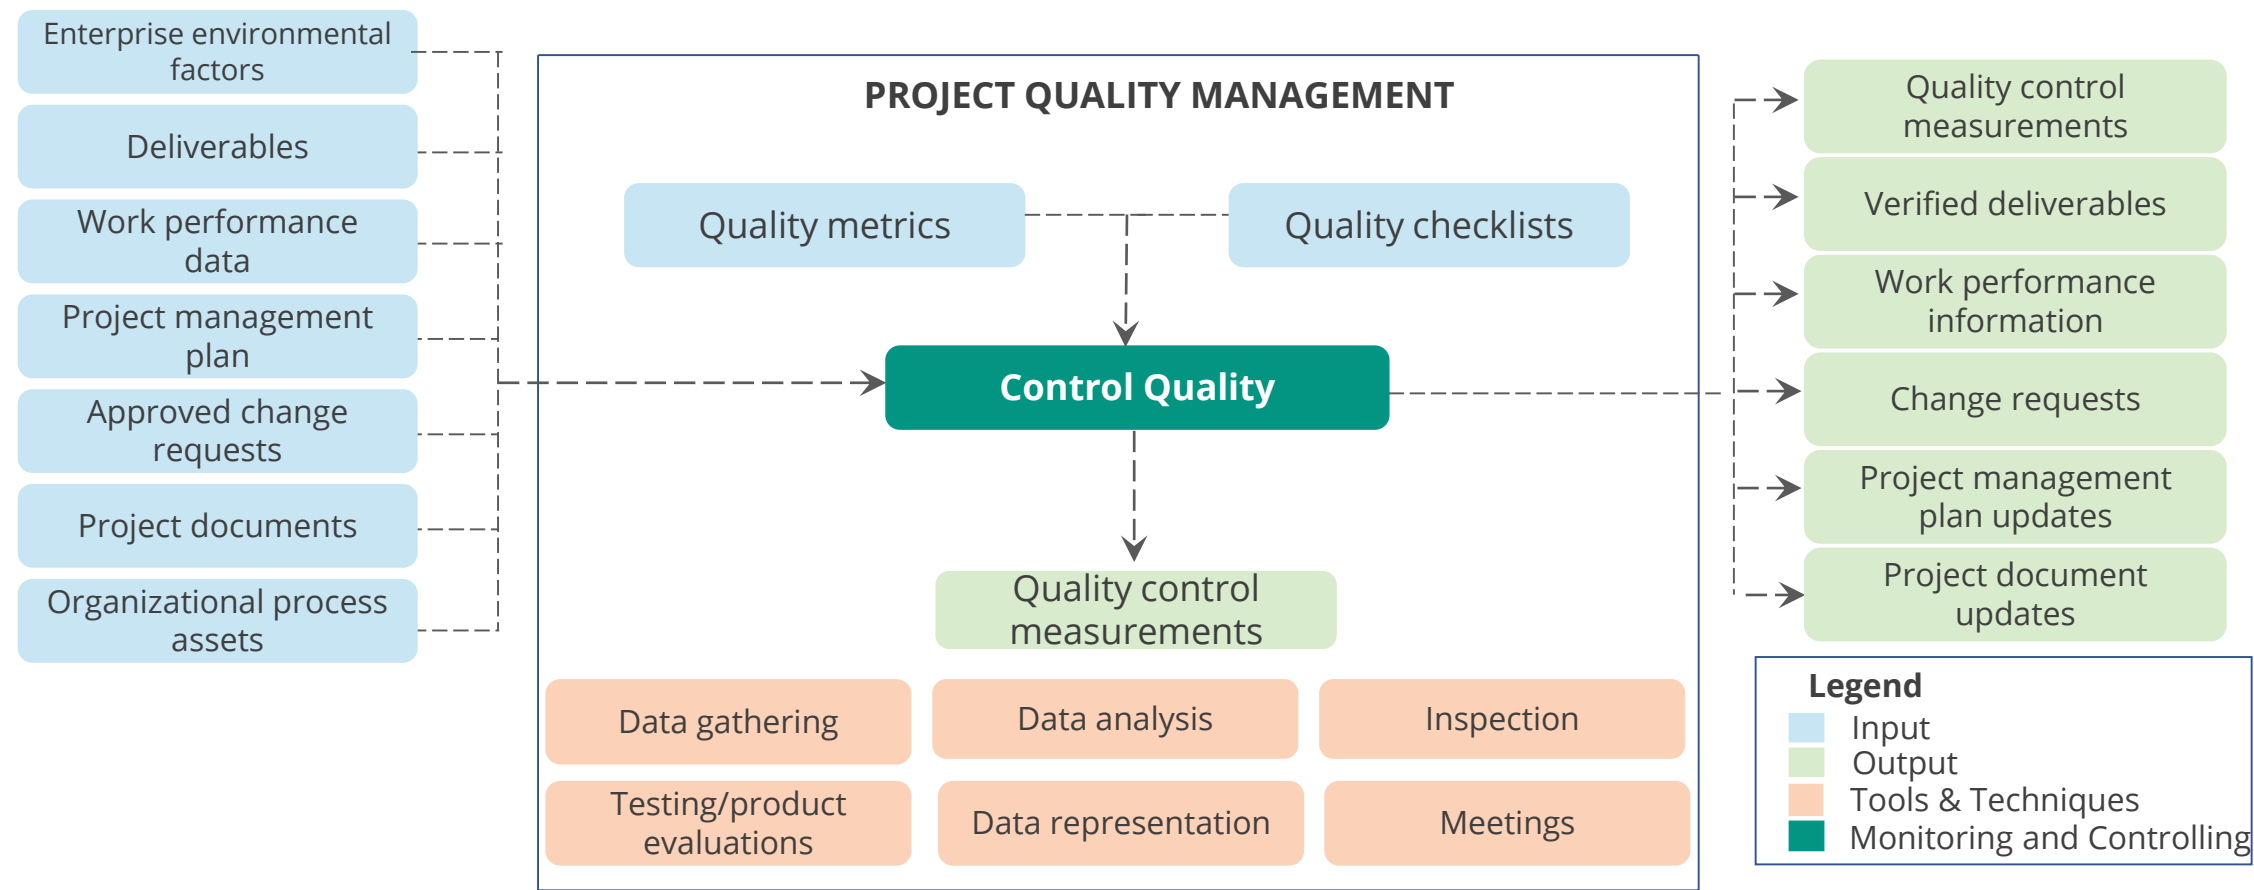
Enterprise environmental factors

Deliverables

Work performance data

Project management plan

Approved change requests

Project documents

Organizational process assets

PROJECT QUALITY MANAGEMENT

Quality metrics

Quality checklists

Control Quality

Quality control measurements

Data gathering

Data analysis

Inspection

Testing/product evaluations

Data representation

Meetings

Quality control measurements

Verified deliverables

Work performance information

Change requests

Project management plan updates

Project document updates

Legend
Input
Output
Tools & Techniques
Monitoring and Controlling